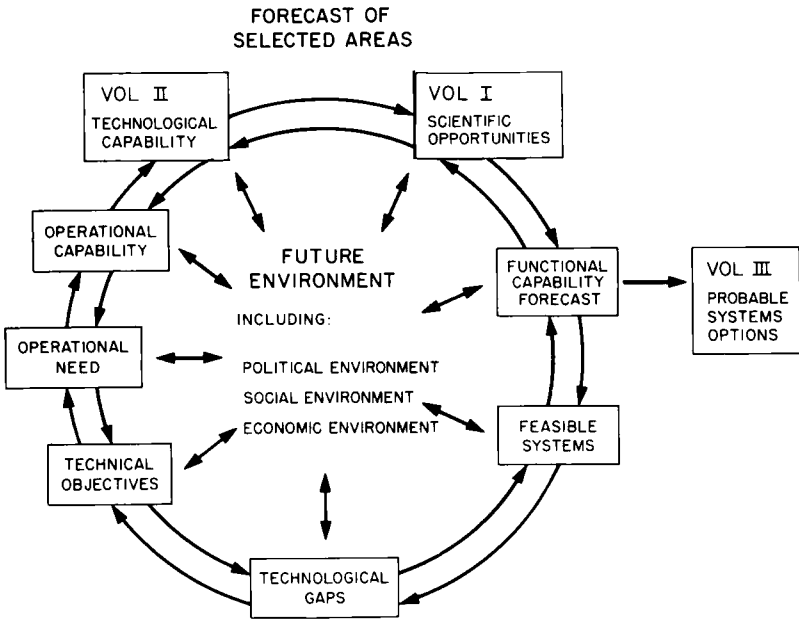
FORECAST OF SELECTED AREAS

VOL II
TECHNOLOGICAL CAPABILITY

VOL I
SCIENTIFIC OPPORTUNITIES

OPERATIONAL CAPABILITY

FUTURE ENVIRONMENT

INCLUDING:

FUNCTIONAL CAPABILITY FORECAST

VOL III
PROBABLE SYSTEMS OPTIONS

OPERATIONAL NEED

POLITICAL ENVIRONMENT
SOCIAL ENVIRONMENT
ECONOMIC ENVIRONMENT

FEASIBLE SYSTEMS

TECHNICAL OBJECTIVES

TECHNOLOGICAL GAPS